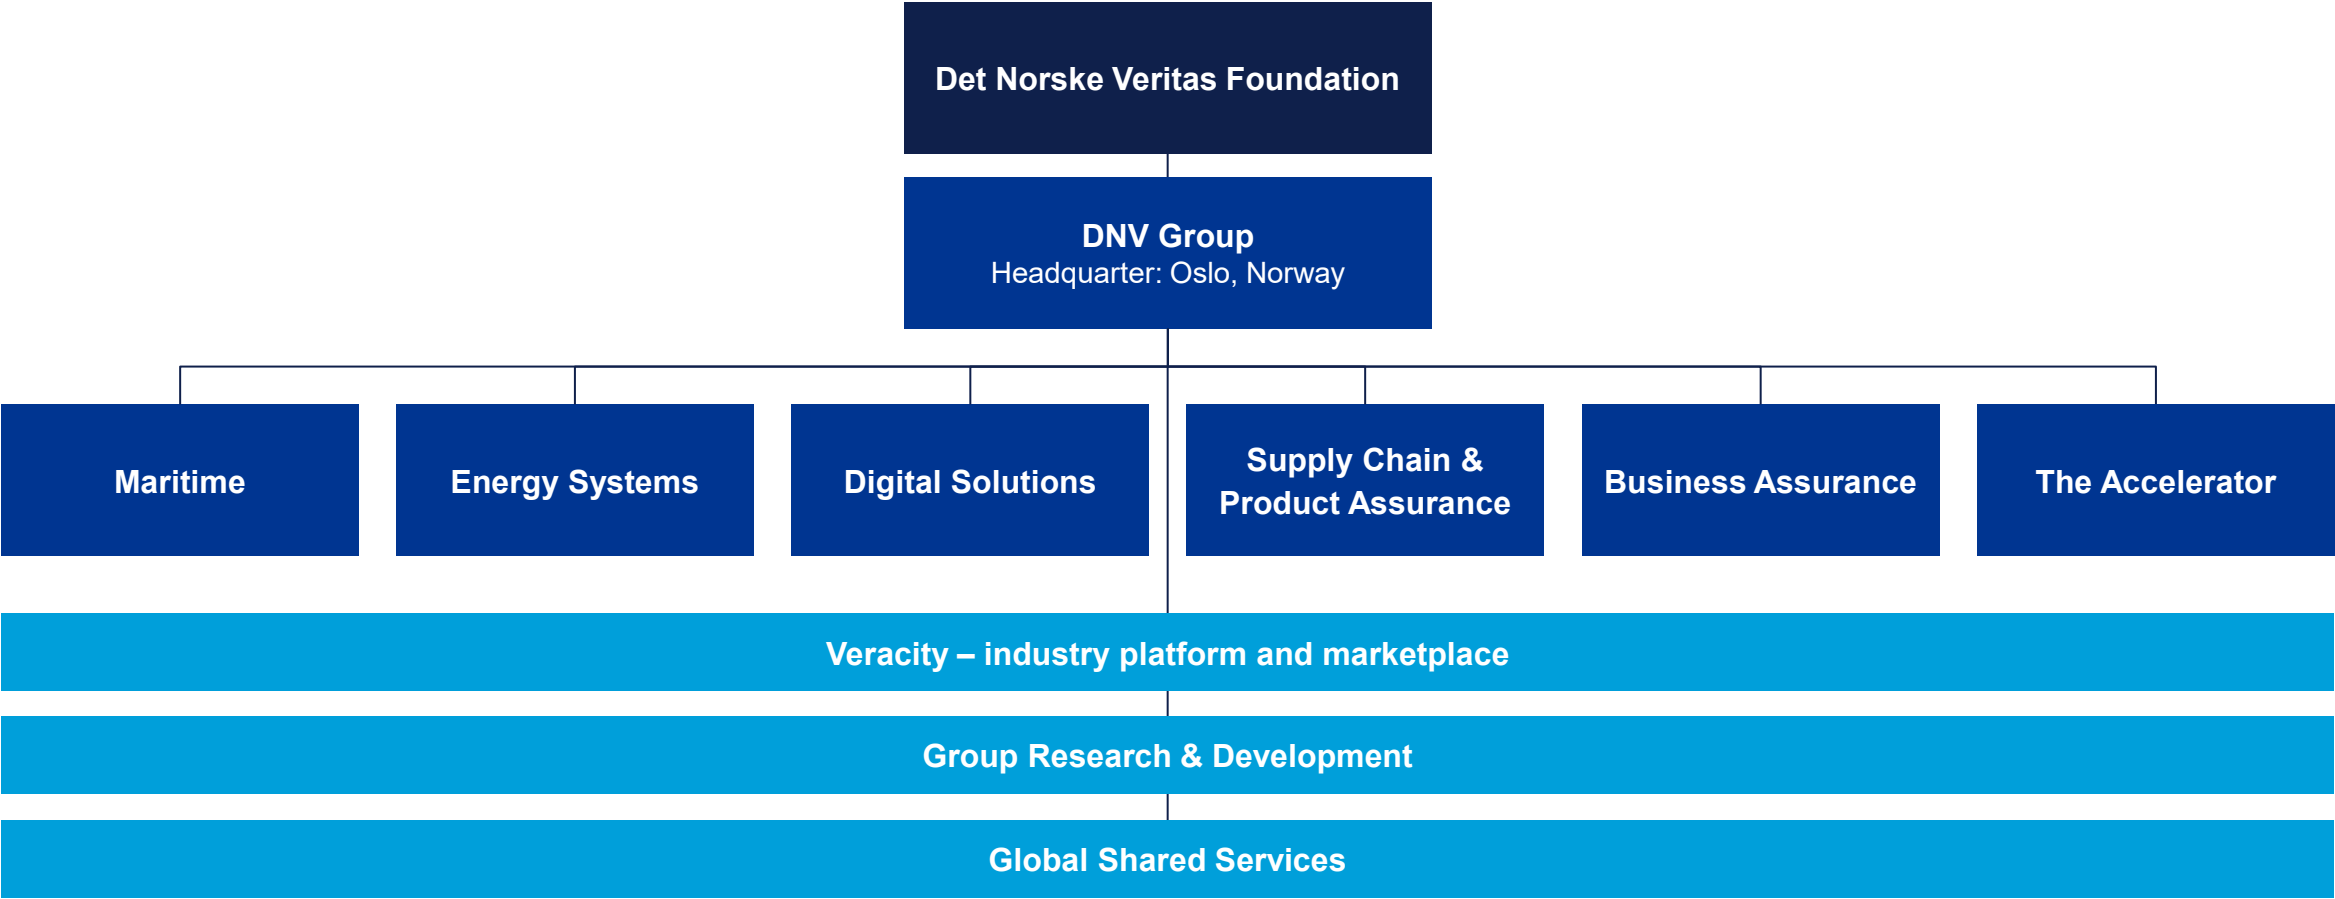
Det Norske Veritas Foundation

DNV Group
Headquarter: Oslo, Norway

Maritime

Energy Systems

Digital Solutions

Supply Chain & Product Assurance

Business Assurance

The Accelerator

Veracity – industry platform and marketplace

Group Research & Development

Global Shared Services